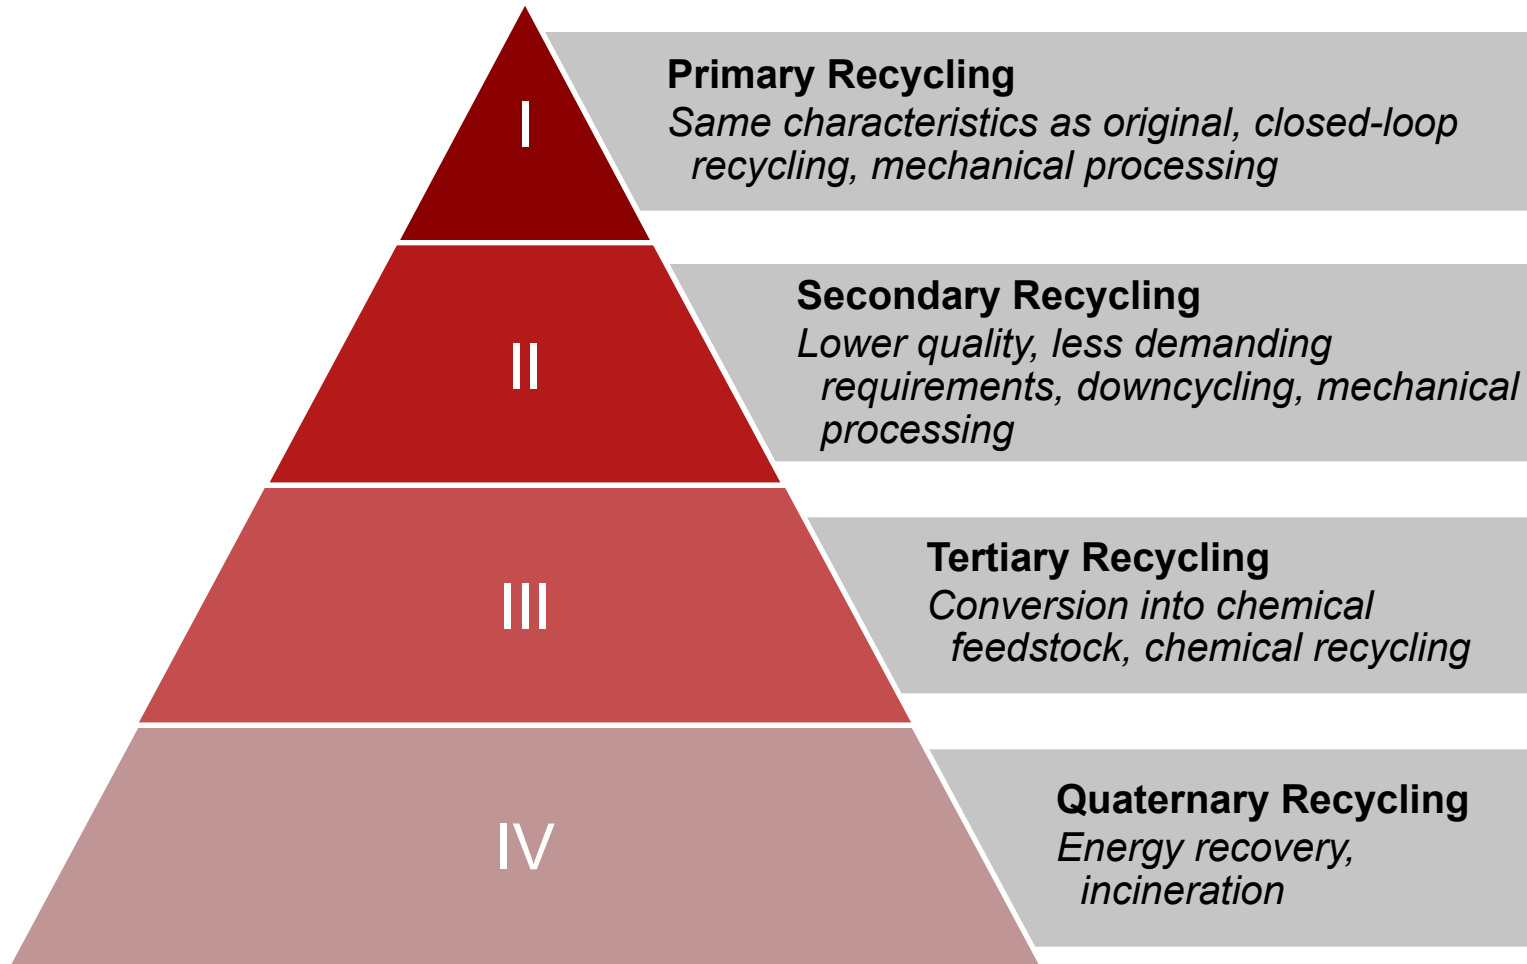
I

Primary Recycling
*Same characteristics as original, closed-loop recycling, mechanical processing*

II

Secondary Recycling
*Lower quality, less demanding requirements, downcycling, mechanical processing*

III

Tertiary Recycling
*Conversion into chemical feedstock, chemical recycling*

IV

Quaternary Recycling
*Energy recovery, incineration*